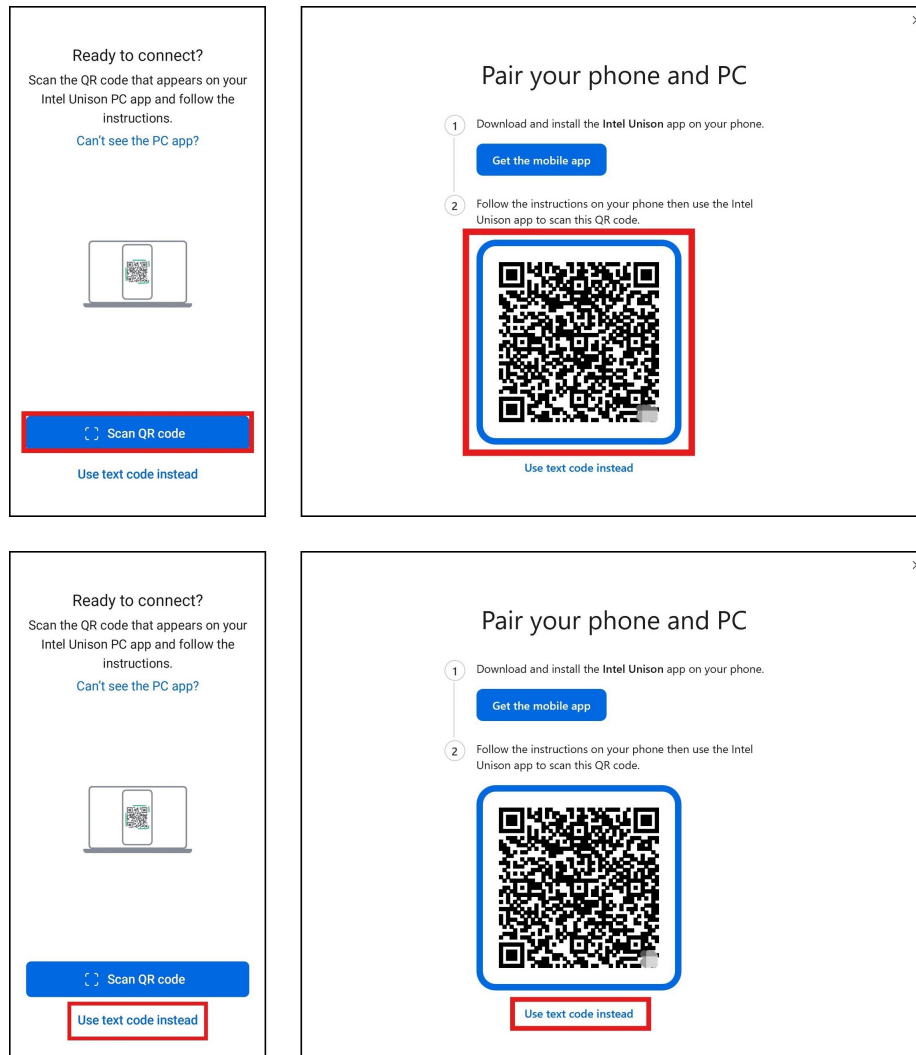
Ready to connect?
Scan the QR code that appears on your Intel Unison PC app and follow the instructions.
Can't see the PC app?

Scan QR code
Use text code instead

Pair your phone and PC

1 Download and install the **Intel Unison** app on your phone.

Get the mobile app

2 Follow the instructions on your phone then use the Intel Unison app to scan this QR code.

Use text code instead

Ready to connect?
Scan the QR code that appears on your Intel Unison PC app and follow the instructions.
Can't see the PC app?

Scan QR code
Use text code instead

Pair your phone and PC

1 Download and install the **Intel Unison** app on your phone.

Get the mobile app

2 Follow the instructions on your phone then use the Intel Unison app to scan this QR code.

Use text code instead